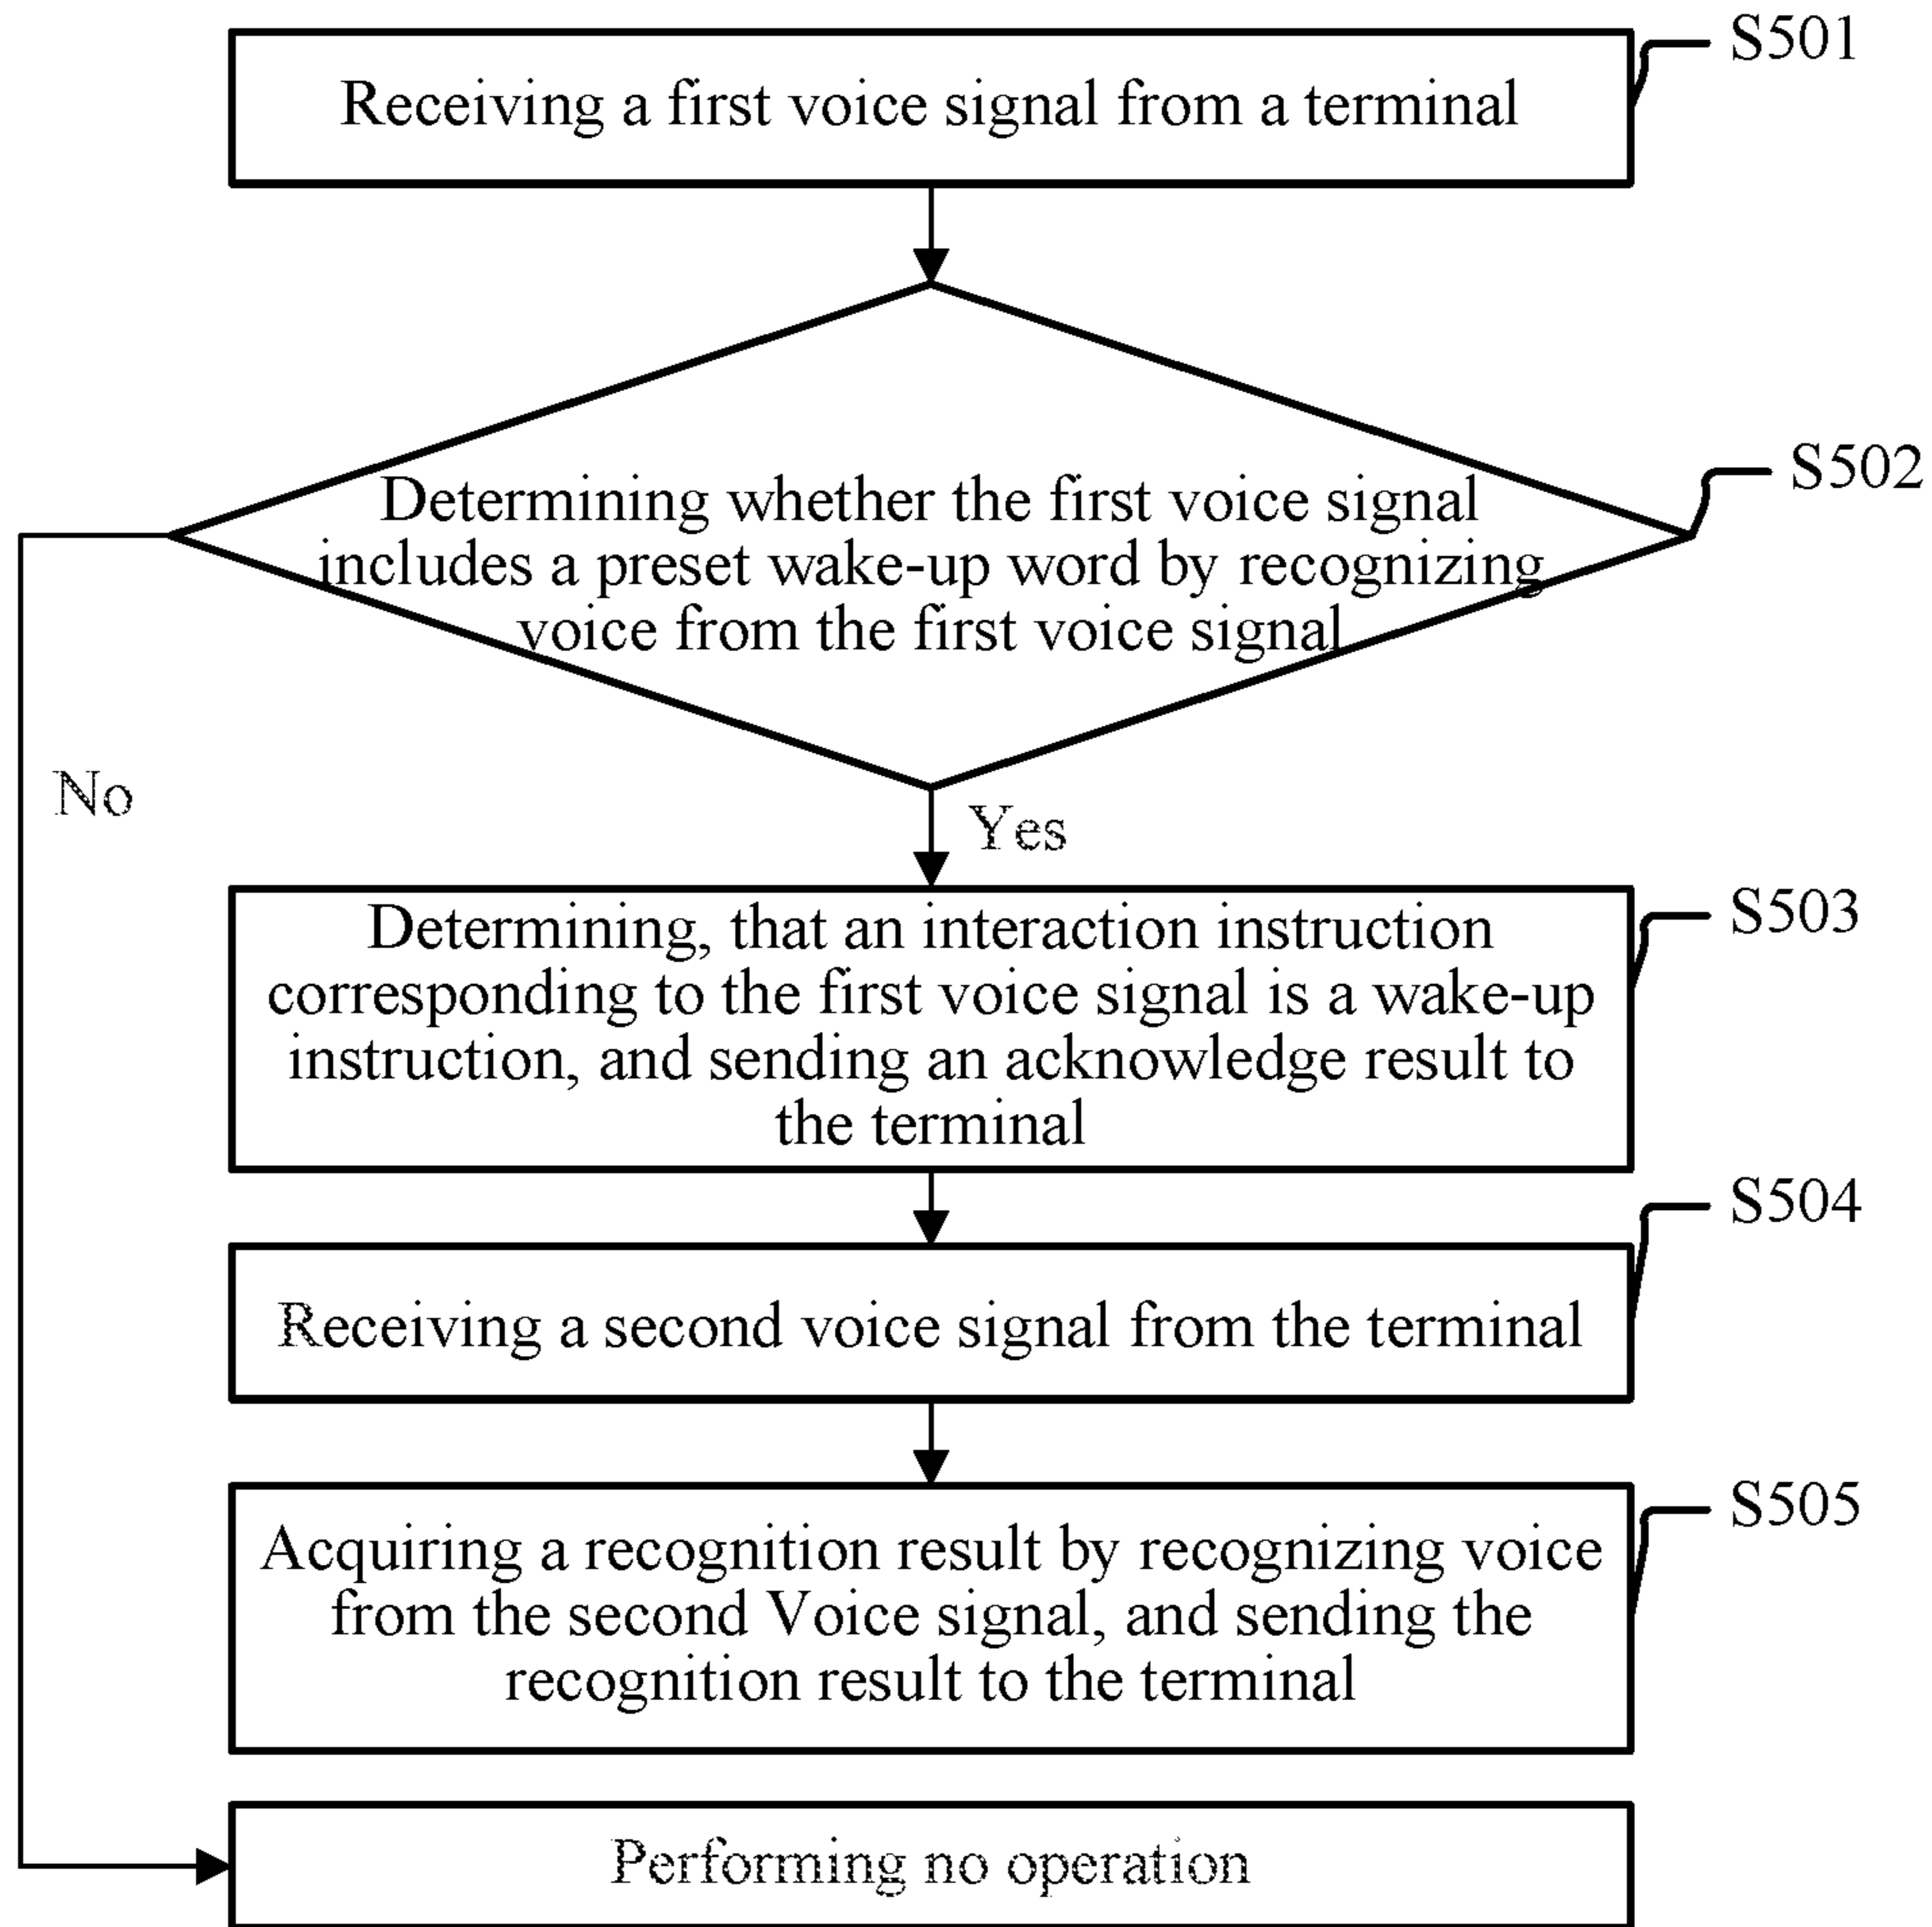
Receiving a first voice signal from a terminal

S501

Determining whether the first voice signal includes a preset wake-up word by recognizing voice from the first voice signal

S502

No

Yes

Determining, that an interaction instruction corresponding to the first voice signal is a wake-up instruction, and sending an acknowledge result to the terminal

S503

S504

Receiving a second voice signal from the terminal

S505

Acquiring a recognition result by recognizing voice from the second Voice signal, and sending the recognition result to the terminal

Performing no operation